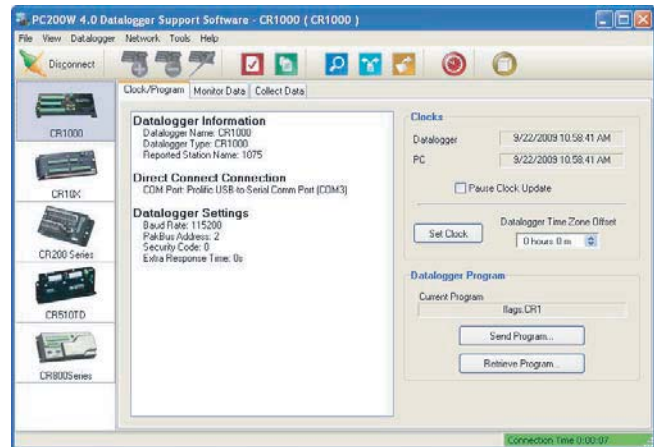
PC200W 4.0 Datalogger Support Software - CR1000 ( CR1000 )

File View Datalogger Network Tools Help

Disconnect

CR1000

CR10X

CR200 Series

CR510TD

CR800Series

Clock/Program Monitor Data Collect Data

Datalogger Information
Datalogger Name: CR1000
Datalogger Type: CR1000
Reported Station Name: 1075

Direct Connect Connection
COM Port: Prolific USB-to-Serial Comm Port (COM3)

Datalogger Settings
Baud Rate: 115200
PakBus Address: 2
Security Code: 0
Extra Response Time: 0s

Clocks

Datalogger 9/22/2009 10:58:41 AM

PC 9/22/2009 10:58:41 AM

Pause Clock Update

Datalogger Time Zone Offset

Set Clock

0 hours 0 m

Datalogger Program

Current Program

flags.CR1

Send Program...

Retrieve Program...

Connection Time 0:00:07